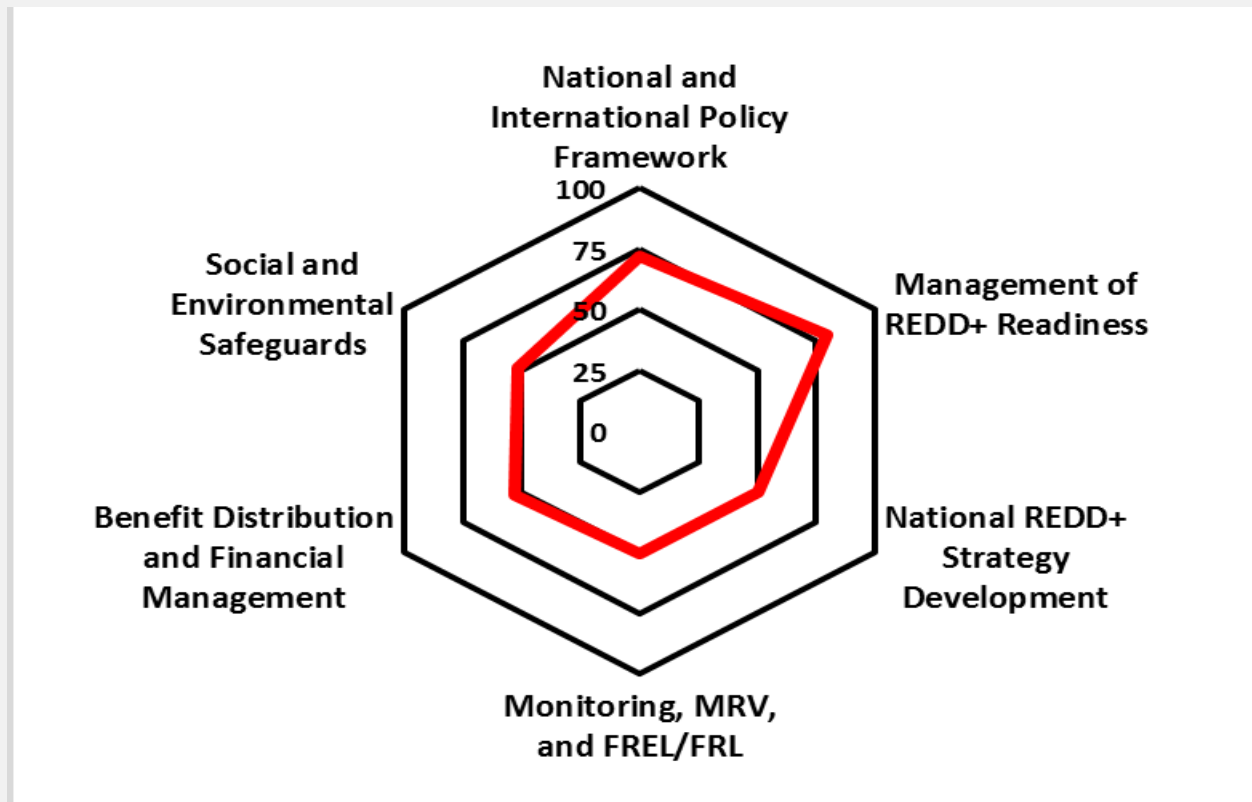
National and International Policy Framework

100

75

50

25

0

Management of REDD+ Readiness

National REDD+ Strategy Development

Monitoring, MRV, and FREL/FRL

Benefit Distribution and Financial Management

Social and Environmental Safeguards